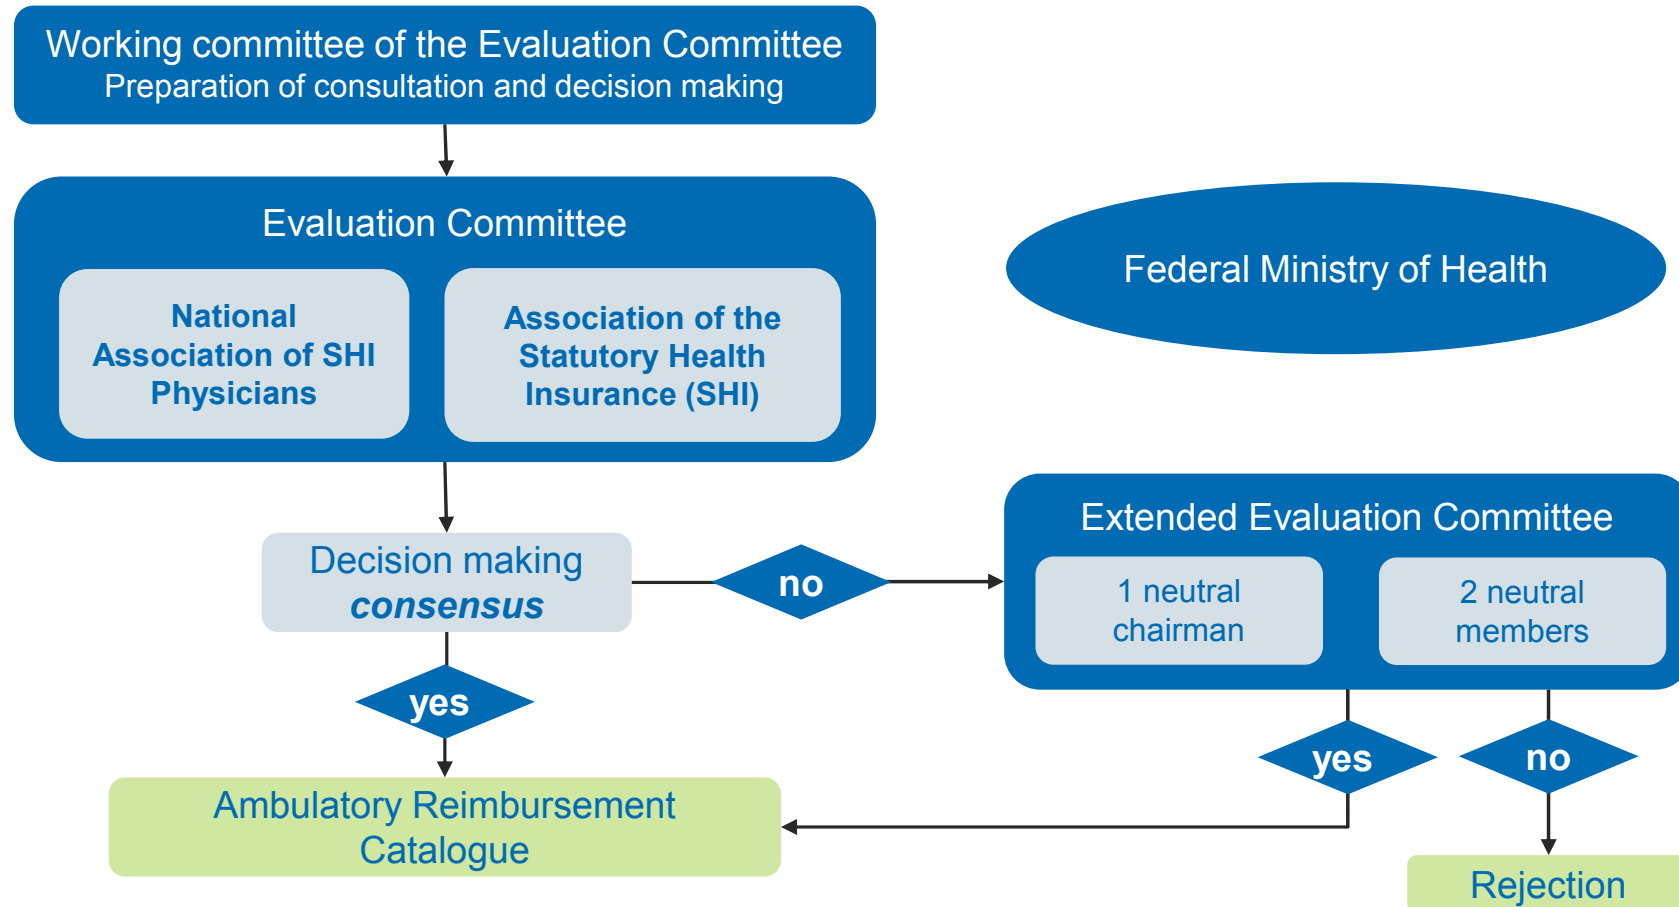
Working committee of the Evaluation Committee
Preparation of consultation and decision making

Evaluation Committee

National Association of SHI Physicians

Association of the Statutory Health Insurance (SHI)

Federal Ministry of Health

Decision making
consensus

no

Extended Evaluation Committee

1 neutral chairman

2 neutral members

yes

yes

no

Ambulatory Reimbursement Catalogue

Rejection